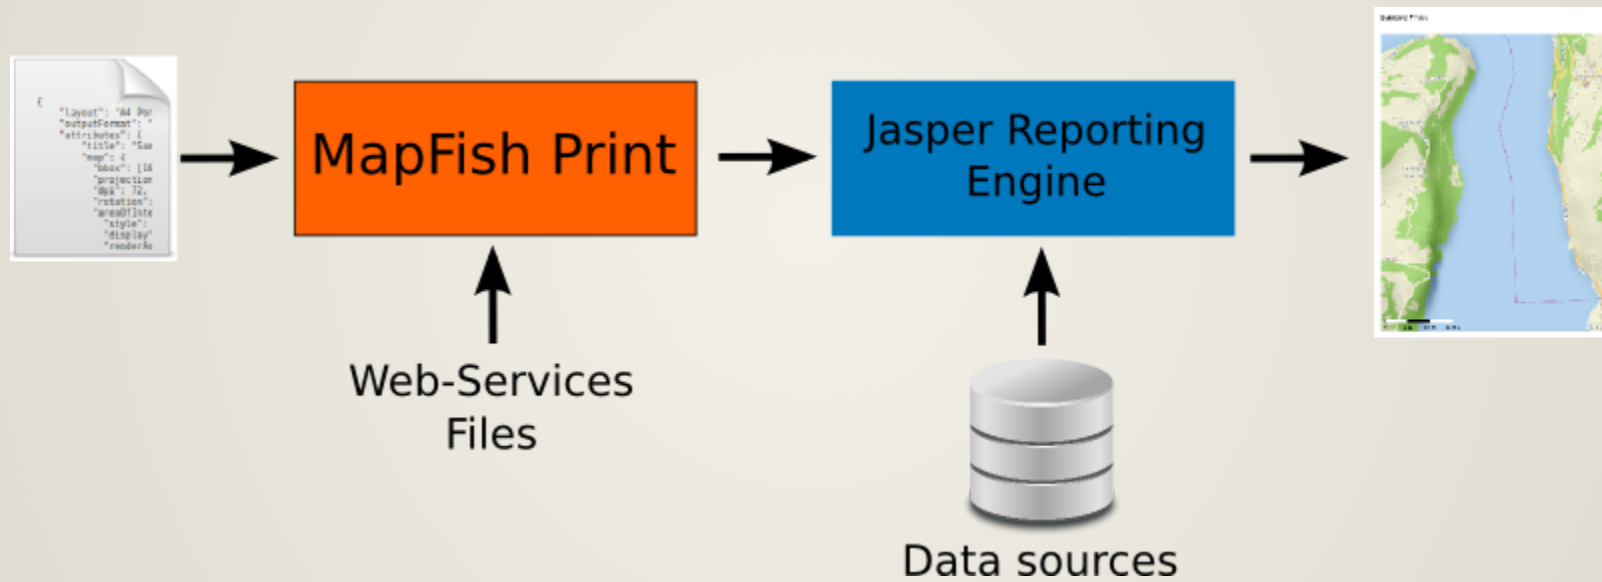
{
"layout": "A4 Por
"outputFormat": "
"attributes": {
"title": "San
"map": {
"bbox": [16
"projection
"dpi": 72,
"rotation":
"areaOfInte
"style":
"display"
"renderAs

MapFish Print

Jasper Reporting Engine

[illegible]

Web-Services Files

Data sources